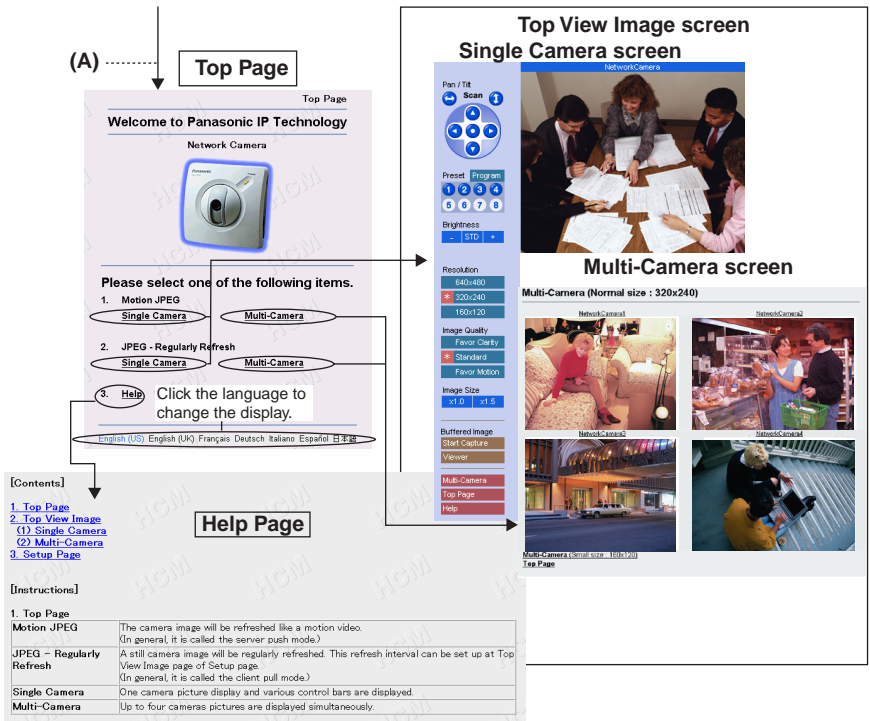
(A)

Top Page

Top Page

Welcome to Panasonic IP Technology

Network Camera

Please select one of the following items.

1. Motion JPEG

Single Camera

Multi-Camera

2. JPEG - Regularly Refresh

Single Camera

Multi-Camera

3. Help

Click the language to change the display.

English (US) English (UK) Français Deutsch Italiano Español 日本語

Top View Image screen

Single Camera screen

NetworkCamera

Pan / Tilt

Scan

Preset

Program

1 2 3 4 5 6 7 8

Brightness

- STD +

Resolution

640x480

320x240

160x120

Image Quality

Favor Clarity

Standard

Favor Motion

Image Size

x1.0 x1.5

Buffered Image

Start Capture

Viewer

Multi-Camera

Top Page

Help

Multi-Camera screen

Multi-Camera (Normal size : 320x240)

NetworkCamera1

NetworkCamera2

NetworkCamera3

NetworkCamera4

Multi-Camera (Small size : 160x120)

Top Page

[Contents]

1. Top Page
2. Top View Image
(1) Single Camera
(2) Multi-Camera
3. Setup Page

Help Page

[Instructions]

1. Top Page

| Motion JPEG | The camera image will be refreshed like a motion video. (In general, it is called the server push mode.) |
|---|---|
| JPEG - Regularly Refresh | A still camera image will be regularly refreshed. This refresh interval can be set up at Top View Image page of Setup page. (In general, it is called the client pull mode.) |
| Single Camera | One camera picture display and various control bars are displayed. |
| Multi-Camera | Up to four cameras pictures are displayed simultaneously. |